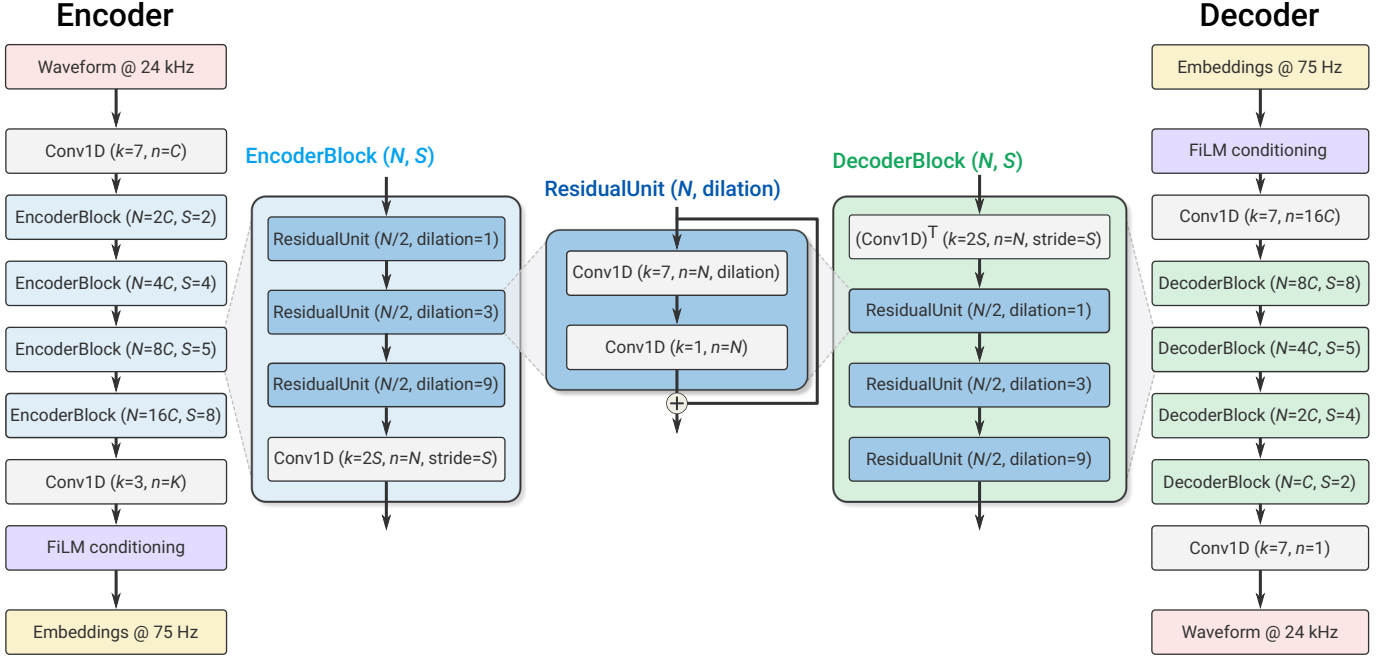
Encoder

Waveform @ 24 kHz

Conv1D ($k$=7, $n$=$C$)

EncoderBlock ($N$=2$C$, $S$=2)

EncoderBlock ($N$=4$C$, $S$=4)

EncoderBlock ($N$=8$C$, $S$=5)

EncoderBlock ($N$=16$C$, $S$=8)

Conv1D ($k$=3, $n$=$K$)

FiLM conditioning

Embeddings @ 75 Hz

EncoderBlock ($N$, $S$)

ResidualUnit ($N$/2, dilation=1)

ResidualUnit ($N$/2, dilation=3)

ResidualUnit ($N$/2, dilation=9)

Conv1D ($k$=2$S$, $n$=$N$, stride=$S$)

ResidualUnit ($N$, dilation)

Conv1D ($k$=7, $n$=$N$, dilation)

Conv1D ($k$=1, $n$=$N$)

DecoderBlock ($N$, $S$)

$(\text{Conv1D})^T$ ($k$=2$S$, $n$=$N$, stride=$S$)

ResidualUnit ($N$/2, dilation=1)

ResidualUnit ($N$/2, dilation=3)

ResidualUnit ($N$/2, dilation=9)

Decoder

Embeddings @ 75 Hz

FiLM conditioning

Conv1D ($k$=7, $n$=16$C$)

DecoderBlock ($N$=8$C$, $S$=8)

DecoderBlock ($N$=4$C$, $S$=5)

DecoderBlock ($N$=2$C$, $S$=4)

DecoderBlock ($N$=$C$, $S$=2)

Conv1D ($k$=7, $n$=1)

Waveform @ 24 kHz